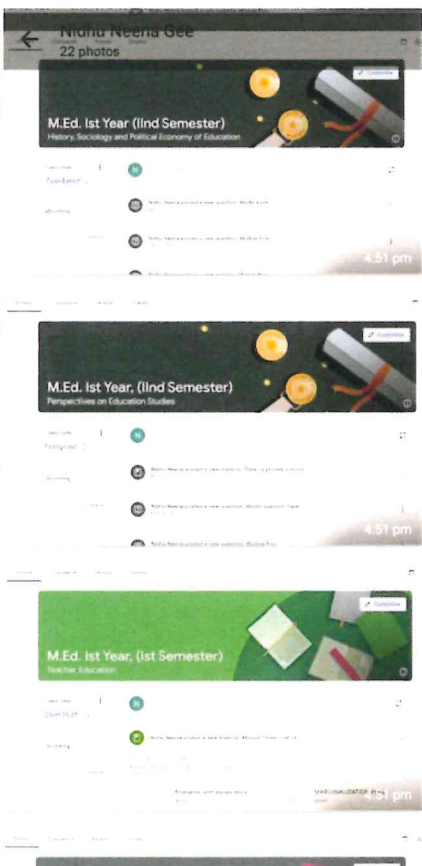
Nidhu Neena Gee
22 photos

Customize
M.Ed. Ist Year (IInd Semester)
History, Sociology and Political Economy of Education

N

Nidhu Neena posted a new question: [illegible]

Nidhu Neena posted a new question: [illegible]

4:51 pm

Customize
M.Ed. Ist Year, (IInd Semester)
Perspectives on Education Studies

N

Nidhu Neena posted a new material: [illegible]

Nidhu Neena posted a new question: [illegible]

4:51 pm

Customize
M.Ed. Ist Year, (Ist Semester)
Teacher Education

N

Nidhu Neena posted a new material: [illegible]

MARGINALIZATION
4:51 pm